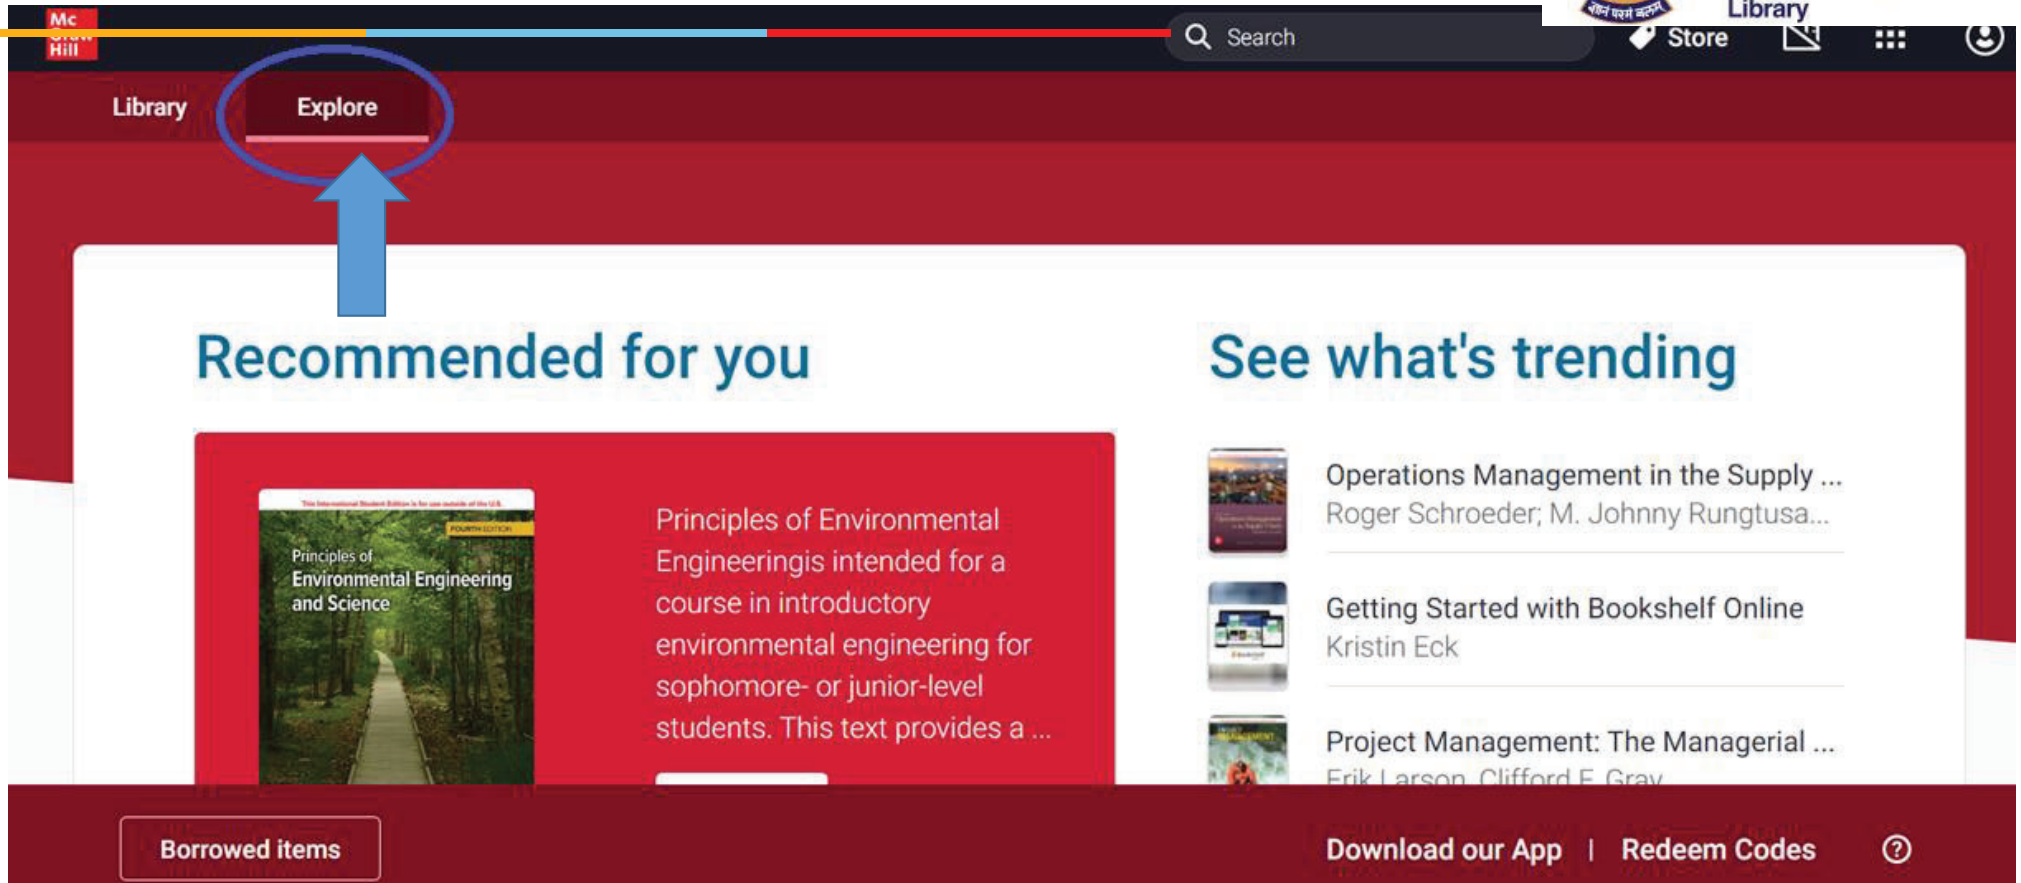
Mc Graw Hill

Search

Library

Store

Library

Explore

Recommended for you

Principles of Environmental Engineering and Science

FOURTH EDITION

Principles of Environmental Engineeringis intended for a course in introductory environmental engineering for sophomore- or junior-level students. This text provides a ...

See what's trending

Operations Management in the Supply ...
Roger Schroeder; M. Johnny Rungtusa...

Getting Started with Bookshelf Online
Kristin Eck

Project Management: The Managerial ...
Erik Larson, Clifford F. Gray

Borrowed items

Download our App | Redeem Codes